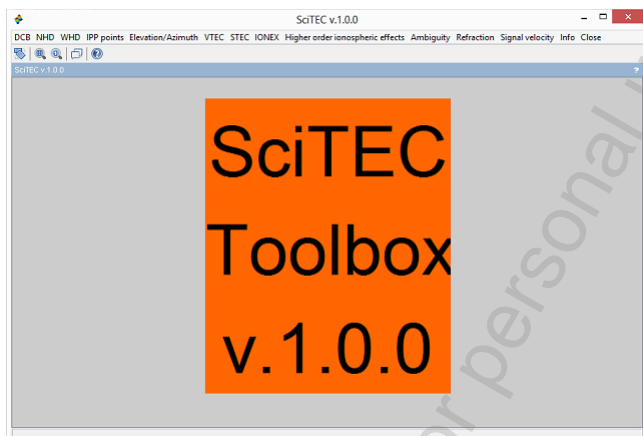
SciTEC v.1.0.0

DCB NHD WHD IPP points Elevation/Azimuth VTEC STEC IONEX Higher order ionospheric effects Ambiguity Refraction Signal velocity Info Close

SciTEC v.1.0.0

?

SciTEC Toolbox v.1.0.0

or personal